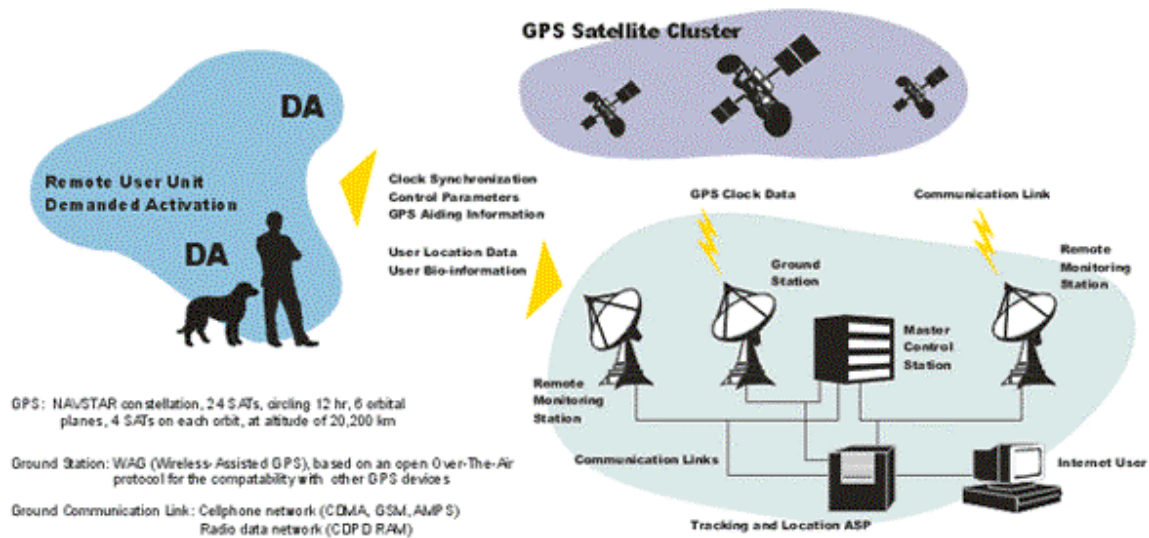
GPS Satellite Cluster

DA

Remote User Unit
Demanded Activation

DA

Clock Synchronization
Control Parameters
GPS Aiding Information

User Location Data
User Bio-information

GPS Clock Data

Communication Link

Ground Station

Remote Monitoring Station

Master Control Station

Remote Monitoring Station

Communication Links

Internet User

Tracking and Location ASP

GPS: NAVSTAR constellation, 24 SATs, circling 12 hr, 6 orbital planes, 4 SATs on each orbit, at altitude of 20,200 km

Ground Station: WAG (Wireless-Assisted GPS), based on an open Over-The-Air protocol for the compatability with other GPS devices

Ground Communication Link: Cellphone network (CDMA, GSM, AMPS)
Radio data network (CDPD RAM)